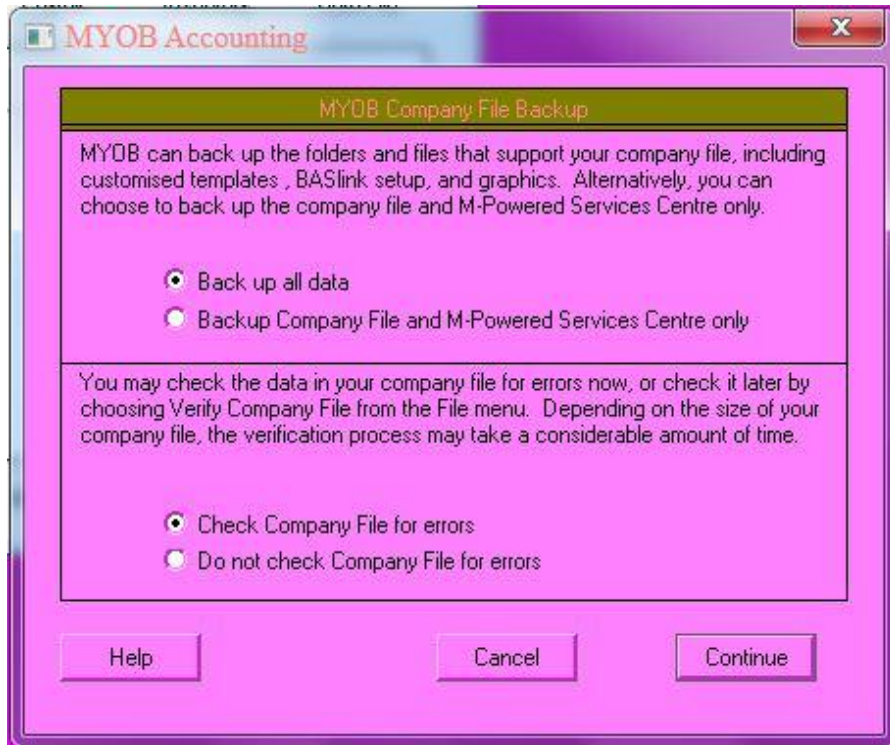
MYOB Accounting

MYOB Company File Backup

MYOB can back up the folders and files that support your company file, including customised templates , BASlink setup, and graphics. Alternatively, you can choose to back up the company file and M-Powered Services Centre only.

Back up all data

Backup Company File and M-Powered Services Centre only

You may check the data in your company file for errors now, or check it later by choosing Verify Company File from the File menu. Depending on the size of your company file, the verification process may take a considerable amount of time.

Check Company File for errors

Do not check Company File for errors

Help

Cancel

Continue